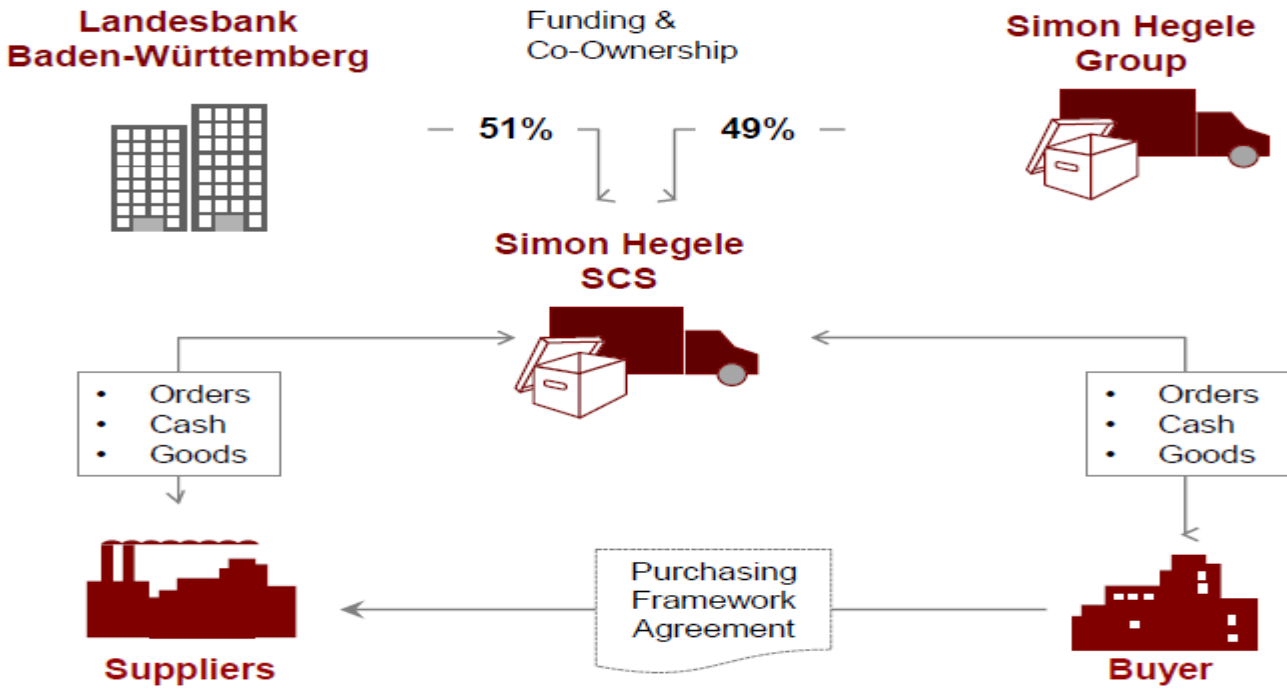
Landesbank Baden-Württemberg

Funding & Co-Ownership

Simon Hegele Group

51%

49%

Simon Hegele SCS

- Orders
- Cash
- Goods

- Orders
- Cash
- Goods

Purchasing Framework Agreement

Suppliers

Buyer